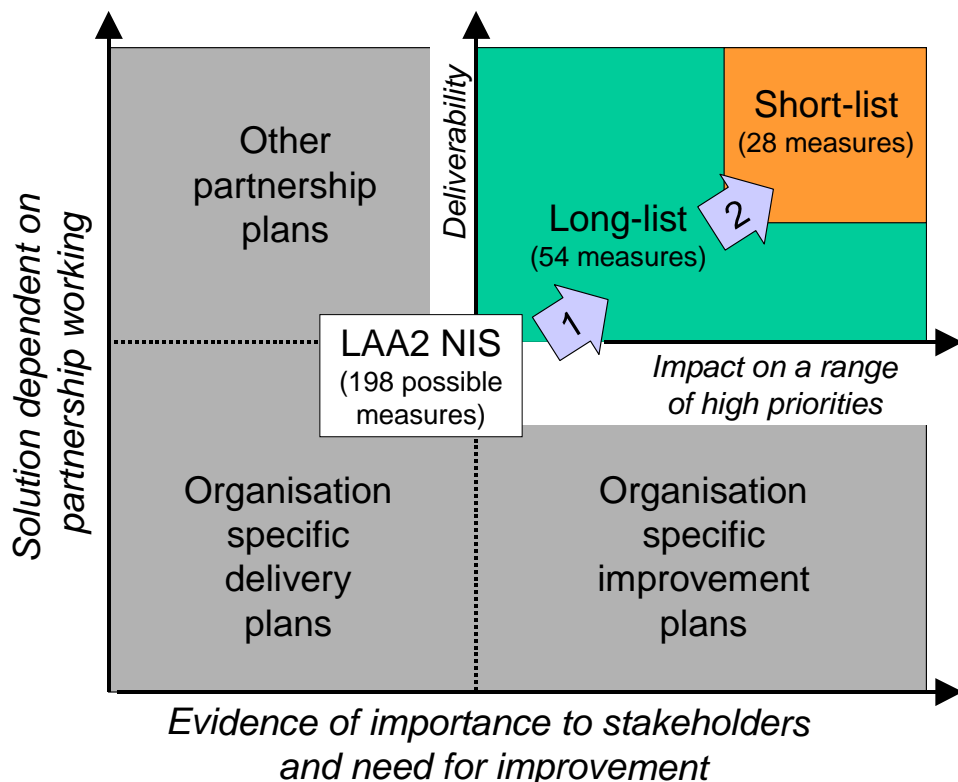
Solution dependent on partnership working

Other partnership plans

Deliverability

Short-list
(28 measures)

Long-list
(54 measures)

2

1

LAA2 NIS
(198 possible measures)

Impact on a range of high priorities

Organisation specific delivery plans

Organisation specific improvement plans

Evidence of importance to stakeholders and need for improvement